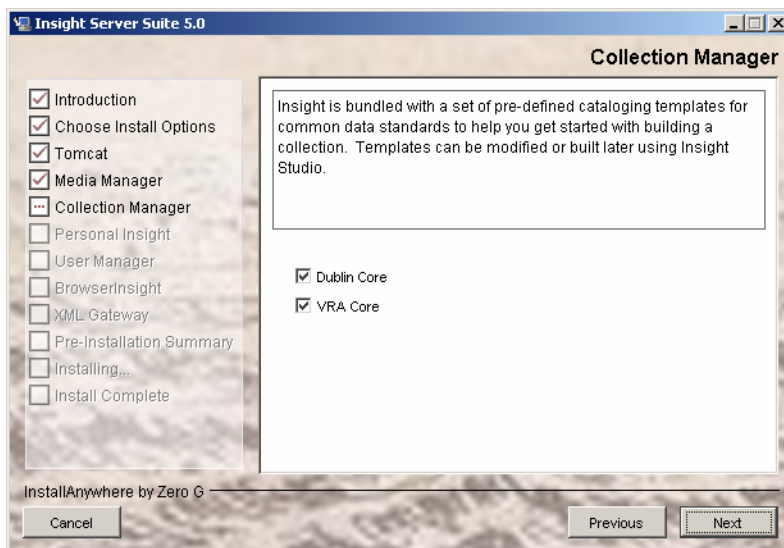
Insight Server Suite 5.0

Collection Manager

Introduction
Choose Install Options
Tomcat
Media Manager
Collection Manager
Personal Insight
User Manager
BrowserInsight
XML Gateway
Pre-Installation Summary
Installing...
Install Complete

Insight is bundled with a set of pre-defined cataloging templates for common data standards to help you get started with building a collection. Templates can be modified or built later using Insight Studio.

Dublin Core
VRA Core

InstallAnywhere by Zero G

Cancel

Previous

Next